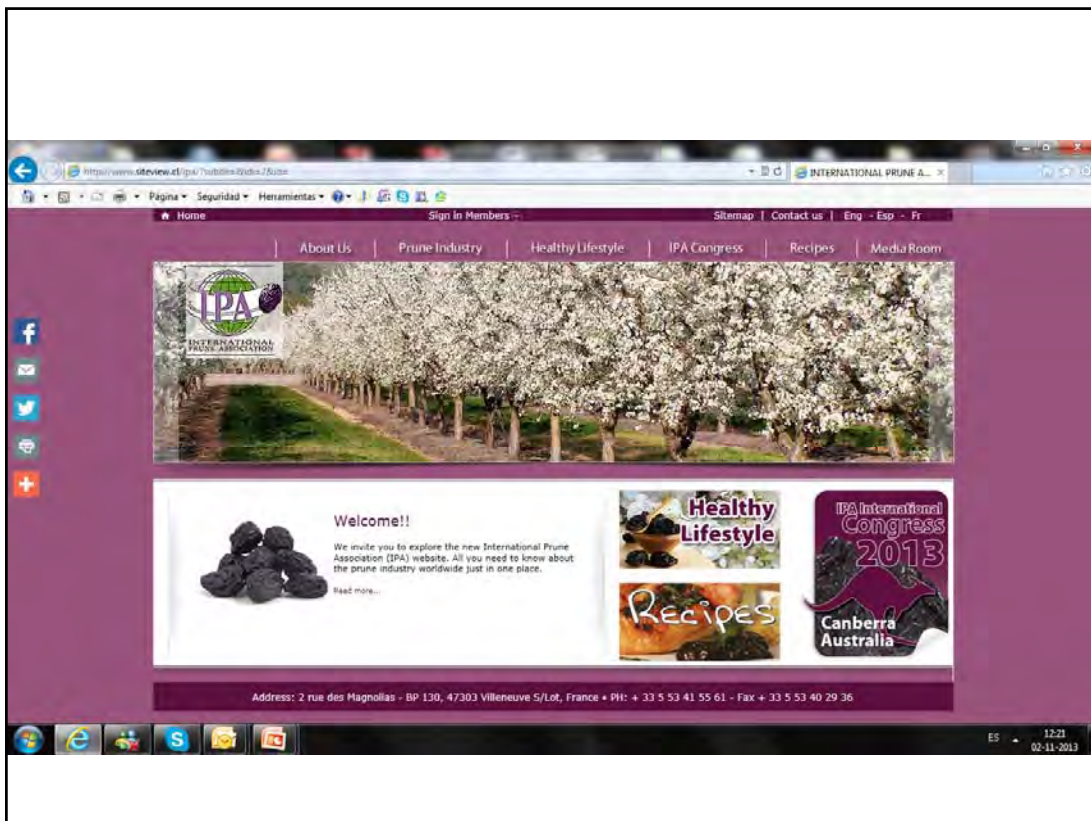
http://www.siteview.cl/ipa/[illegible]

INTERNATIONAL PRUNE A...

Página ▾ Seguridad ▾ Herramientas ▾

Home | Sign in Members | Sitemap | Contact us | Eng - Esp - Fr

About Us | Prune Industry | Healthy Lifestyle | IPA Congress | Recipes | Media Room

IPA
INTERNATIONAL PRUNE ASSOCIATION

Welcome!!

We invite you to explore the new International Prune Association (IPA) website. All you need to know about the prune industry worldwide just in one place.

Read more...

Healthy Lifestyle

Recipes

IPA International Congress 2013
Canberra Australia

Address: 2 rue des Magnolias - BP 130, 47303 Villeneuve S/Lot, France • PH: + 33 5 53 41 55 61 - Fax + 33 5 53 40 29 36

ES 12:21 02-11-2013